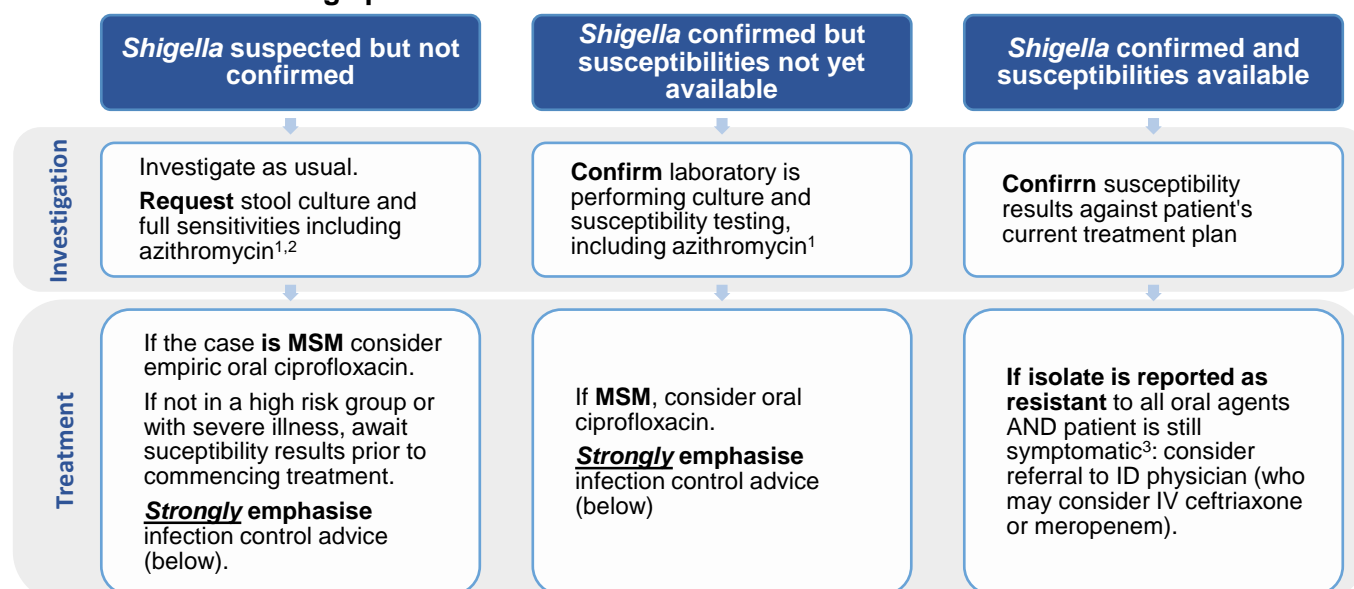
*Shigella* suspected but not confirmed

*Shigella* confirmed but susceptibilities not yet available

*Shigella* confirmed and susceptibilities available

Investigation

Investigate as usual.

**Request** stool culture and full sensitivities including azithromycin$^{1,2}$

**Confirm** laboratory is performing culture and susceptibility testing, including azithromycin$^{1}$

**Confirrn** susceptibility results against patient's current treatment plan

Treatment

If the case **is MSM** consider empiric oral ciprofloxacin.

If not in a high risk group or with severe illness, await suceptibility results prior to commencing treatment.

***Strongly*** **emphasise** infection control advice (below).

If **MSM**, consider oral ciprofloxacin.

***Strongly*** **emphasise** infection control advice (below)

**If isolate is reported as resistant** to all oral agents AND patient is still symptomatic$^{3}$: consider referral to ID physician (who may consider IV ceftriaxone or meropenem).